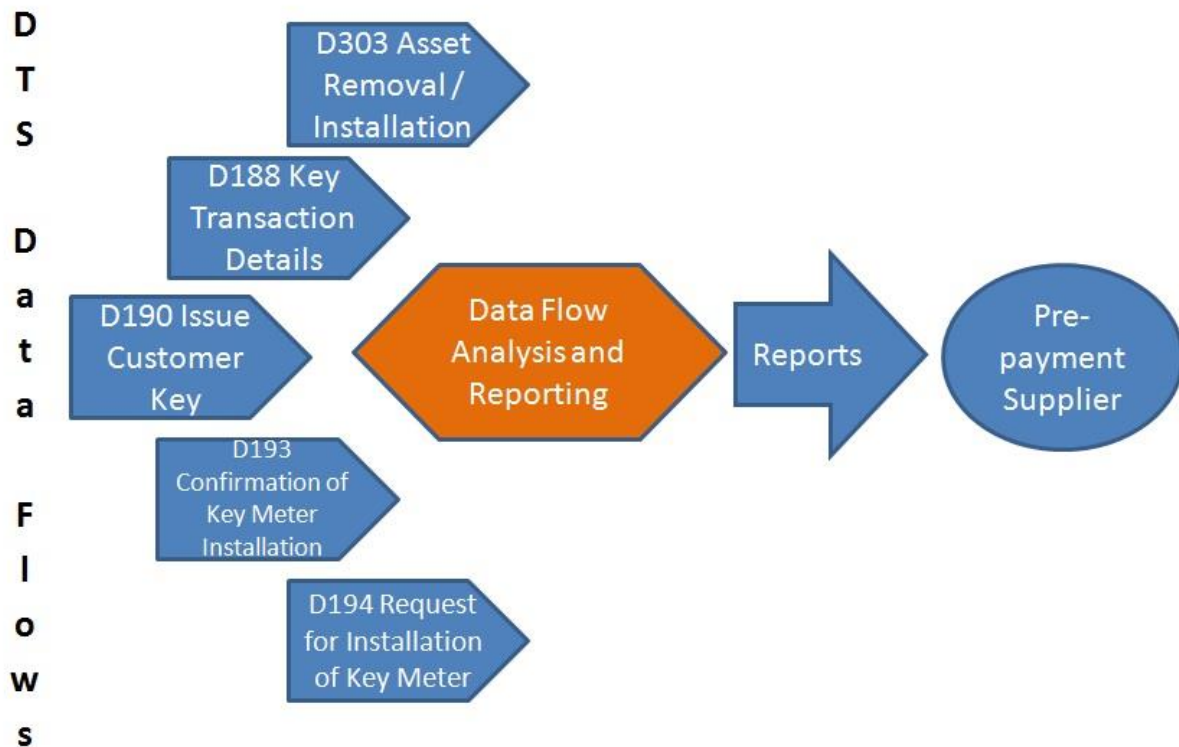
D
T
S

D
a
t
a

F
l
o
w
s

D303 Asset Removal / Installation

D188 Key Transaction Details

D190 Issue Customer Key

D193 Confirmation of Key Meter Installation

D194 Request for Installation of Key Meter

Data Flow Analysis and Reporting

Reports

Pre-payment Supplier